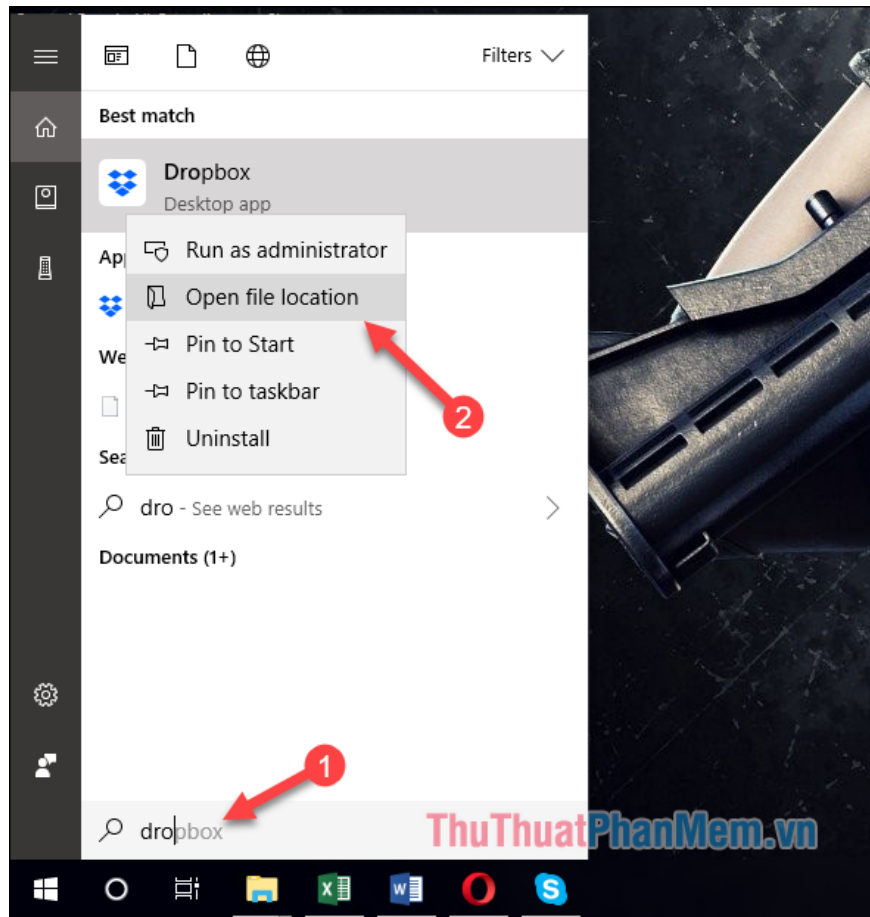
Filters

Best match

Dropbox
Desktop app

App

We

Sea

Run as administrator
Open file location
Pin to Start
Pin to taskbar
Uninstall

2

dro - See web results

Documents (1+)

1

dropbox

ThuThuatPhanMem.vn